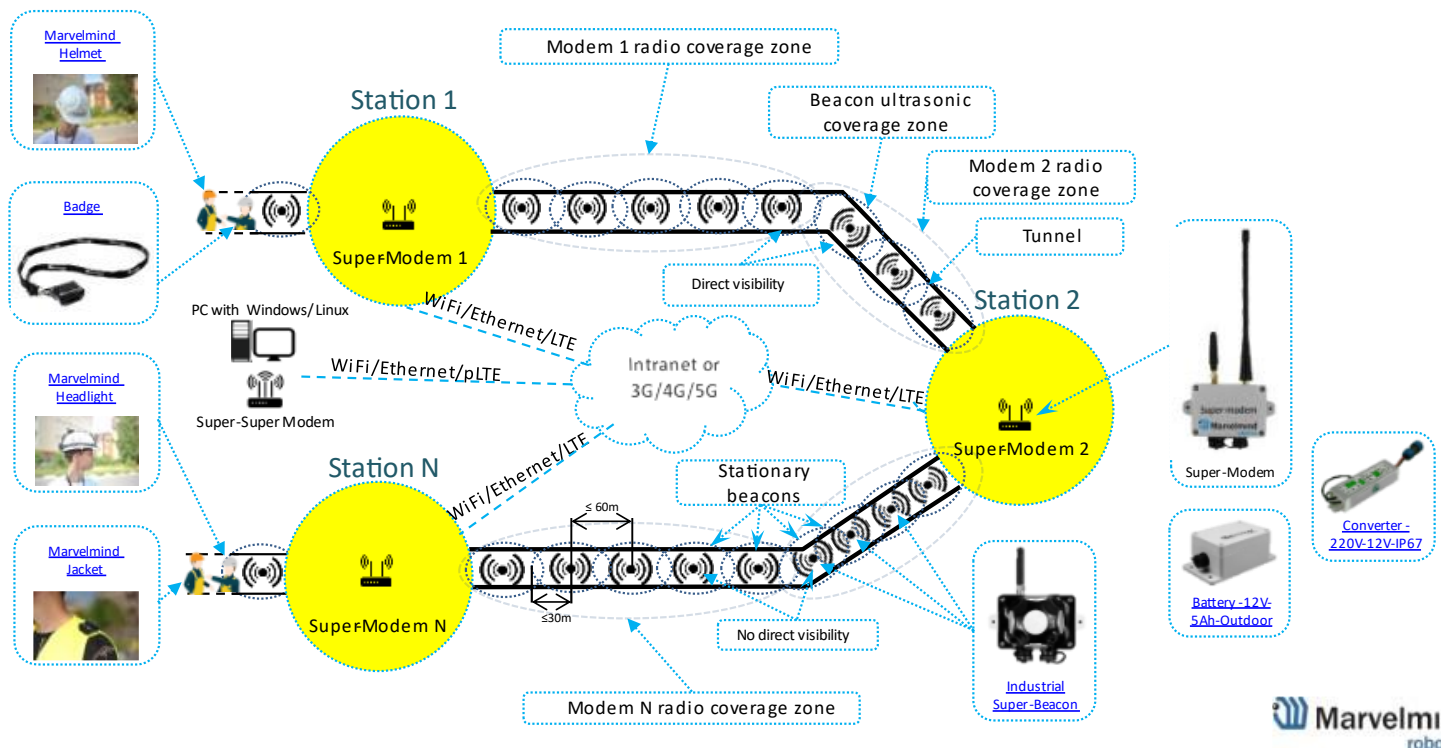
Marvelmind Helmet

Badge

Marvelmind Headlight

Marvelmind Jacket

Modem 1 radio coverage zone

Station 1

SuperModem 1

Beacon ultrasonic coverage zone

Modem 2 radio coverage zone

Tunnel

Direct visibility

Station 2

PC with Windows/Linux

WiFi/Ethernet/LTE

WiFi/Ethernet/pLTE

Super-Super Modem

Intranet or 3G/4G/5G

WiFi/Ethernet/LTE

SuperModem 2

Station N

WiFi/Ethernet/LTE

Stationary beacons

≤ 60m

≤30m

SuperModem N

No direct visibility

Modem N radio coverage zone

Super-Modem

Battery -12V-5Ah-Outdoor

Converter - 220V-12V-IP67

Industrial Super-Beacon

Marvelmi
robo